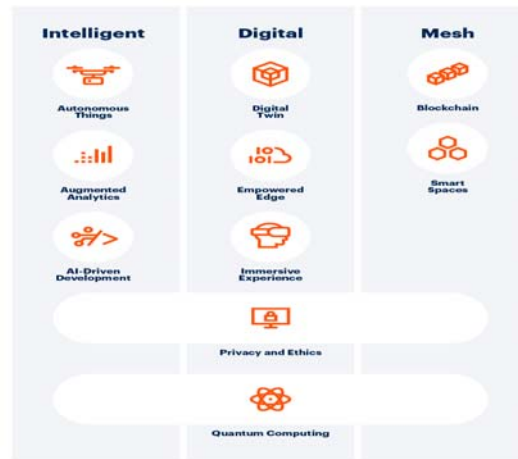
Intelligent

Autonomous Things

Augmented Analytics

AI-Driven Development

Digital

Digital Twin

Empowered Edge

Immersive Experience

Mesh

Blockchain

Smart Spaces

Privacy and Ethics

Quantum Computing